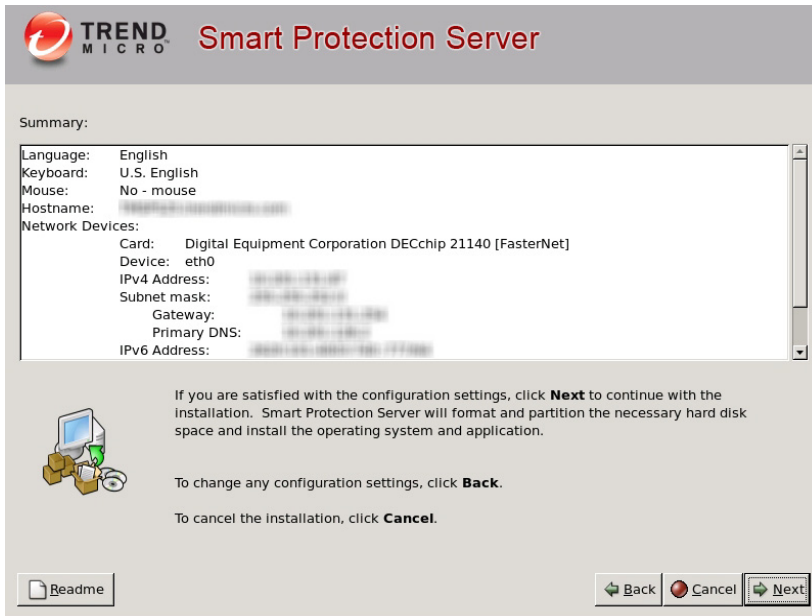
TREND MICRO Smart Protection Server

Summary:

Language: English
Keyboard: U.S. English
Mouse: No - mouse
Hostname: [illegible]
Network Devices:
Card: Digital Equipment Corporation DECchip 21140 [FasterNet]
Device: eth0
IPv4 Address: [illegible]
Subnet mask: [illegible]
Gateway: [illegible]
Primary DNS: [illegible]
IPv6 Address: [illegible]

If you are satisfied with the configuration settings, click **Next** to continue with the installation. Smart Protection Server will format and partition the necessary hard disk space and install the operating system and application.

To change any configuration settings, click **Back**.

To cancel the installation, click **Cancel**.

Readme

Back Cancel Next